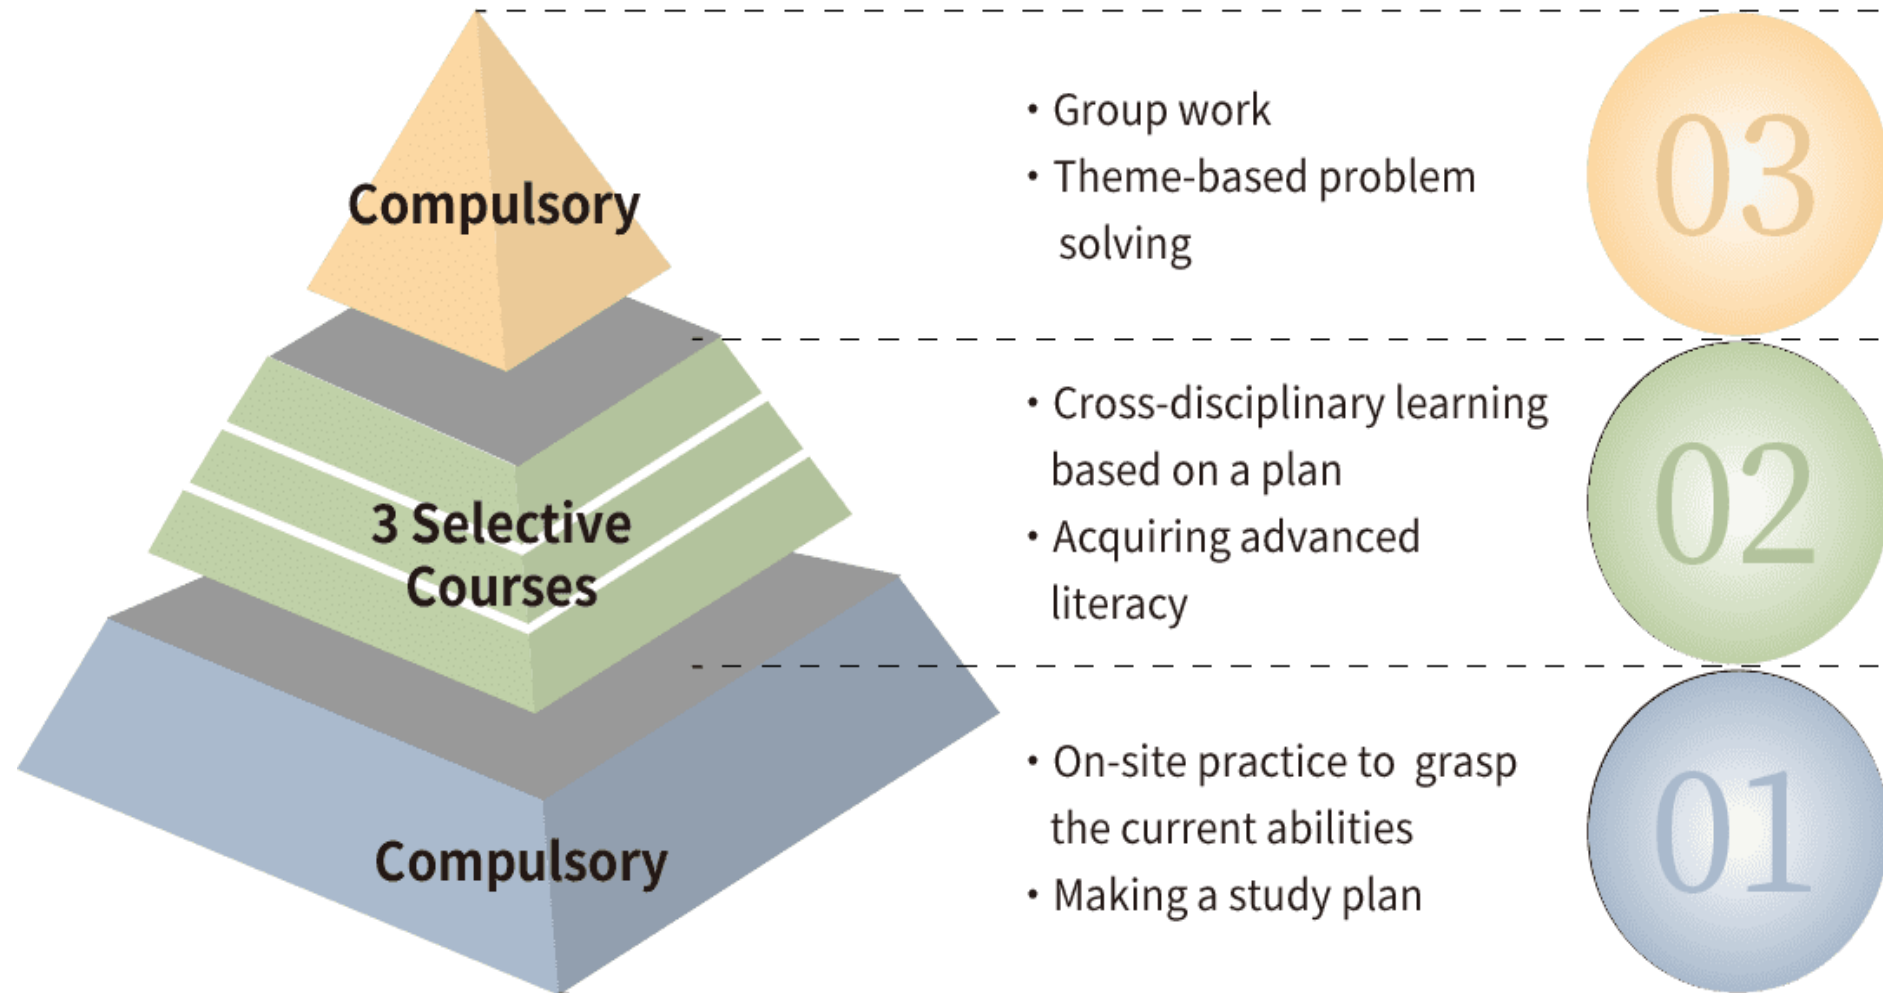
Compulsory

3 Selective Courses

Compulsory

• Group work
• Theme-based problem solving

03

• Cross-disciplinary learning based on a plan
• Acquiring advanced literacy

02

• On-site practice to grasp the current abilities
• Making a study plan

01